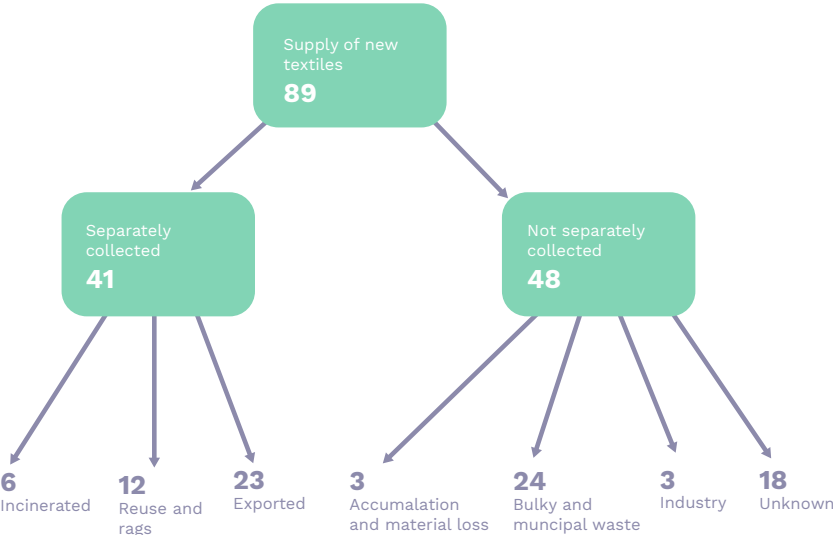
Supply of new textiles
89

Separately collected
41

Not separately collected
48

6
Incinerated

12
Reuse and rags

23
Exported

3
Accumalation and material loss

24
Bulky and muncipal waste

3
Industry

18
Unknown